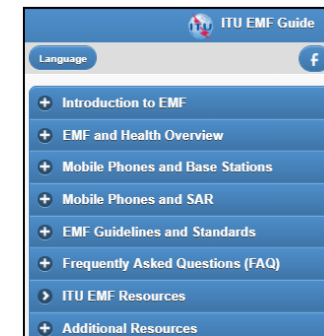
ITU EMF Guide

Language

f

Introduction to EMF

EMF and Health Overview

Mobile Phones and Base Stations

Mobile Phones and SAR

EMF Guidelines and Standards

Frequently Asked Questions (FAQ)

ITU EMF Resources

Additional Resources